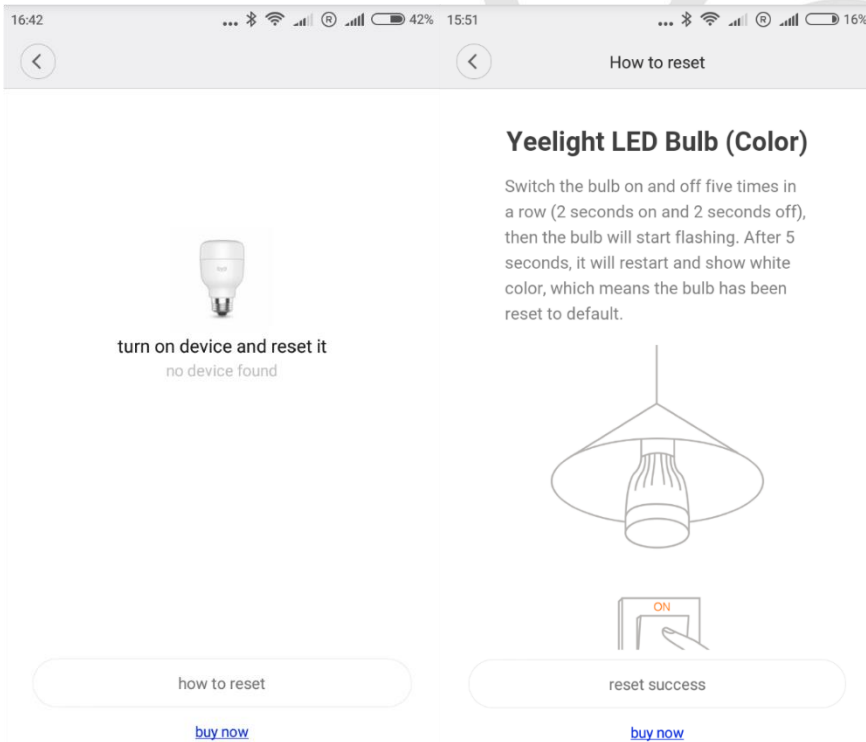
16:42 42%

turn on device and reset it

no device found

how to reset

buy now

15:51 16%

How to reset

Yeelight LED Bulb (Color)

Switch the bulb on and off five times in a row (2 seconds on and 2 seconds off), then the bulb will start flashing. After 5 seconds, it will restart and show white color, which means the bulb has been reset to default.

ON

reset success

buy now